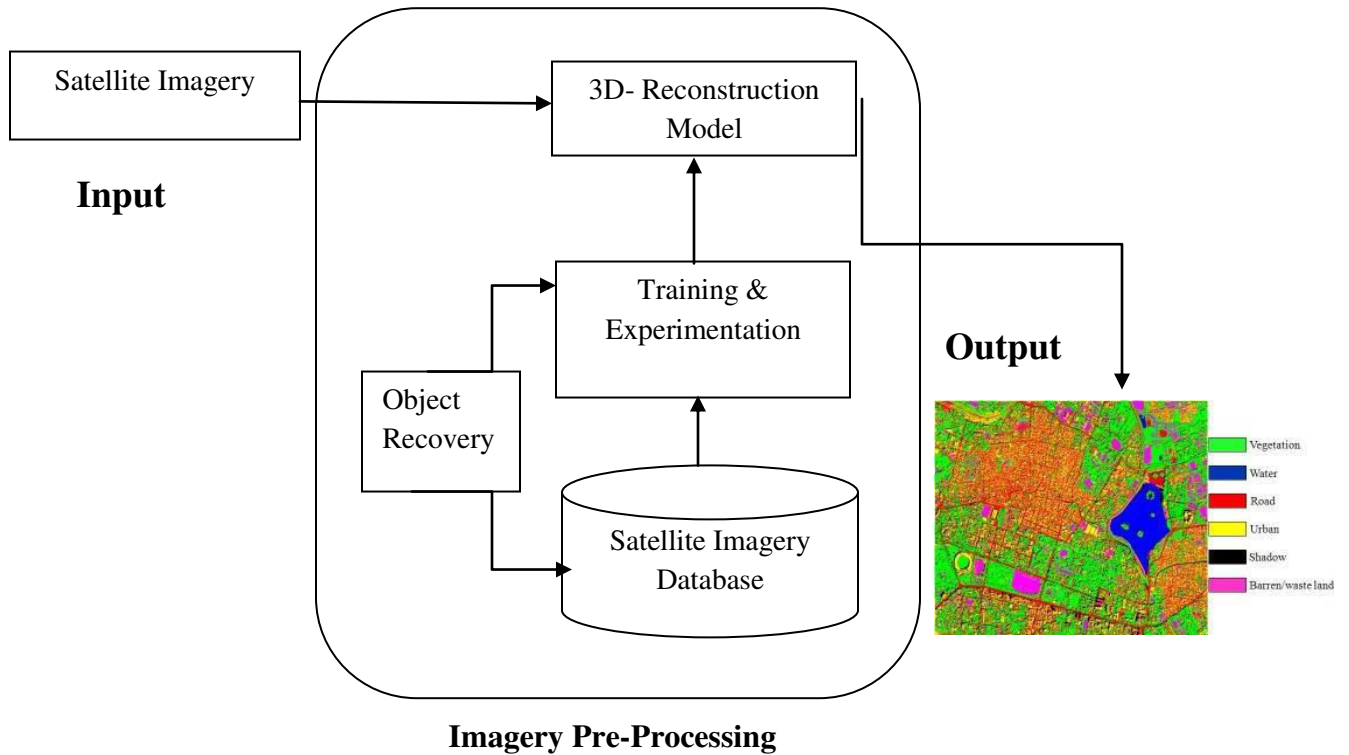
Satellite Imagery

Input

3D- Reconstruction Model

Training & Experimentation

Object Recovery

Satellite Imagery Database

Output

Vegetation
Water
Road
Urban
Shadow
Barren/waste land

Imagery Pre-Processing